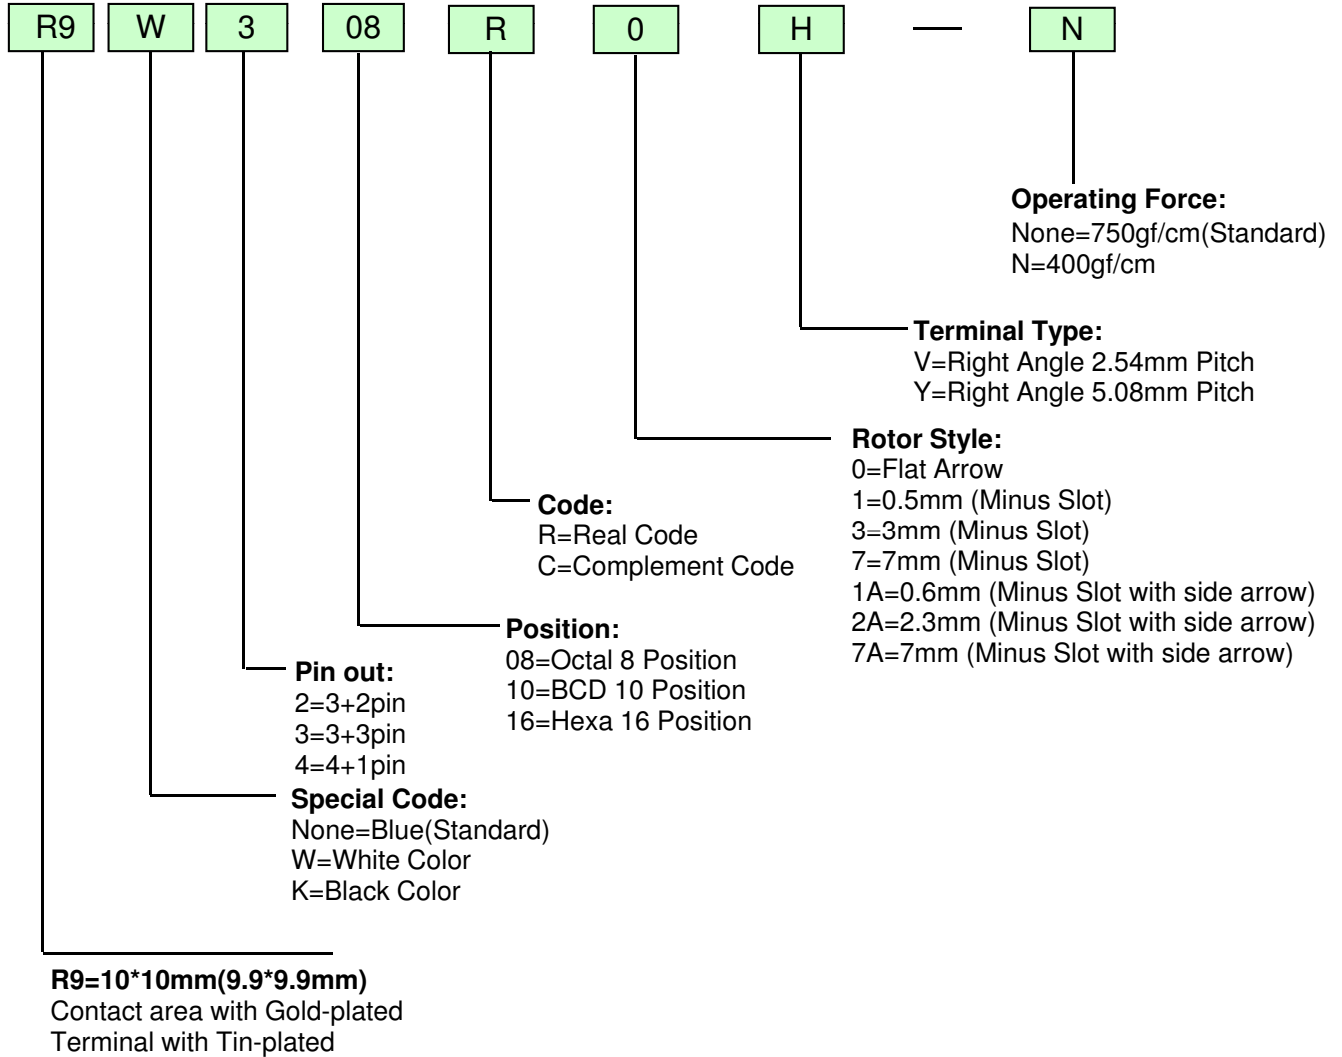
R9 W 3 08 R 0 H — N

**Operating Force:**
None=750gf/cm(Standard)
N=400gf/cm

**Terminal Type:**
V=Right Angle 2.54mm Pitch
Y=Right Angle 5.08mm Pitch

**Rotor Style:**
0=Flat Arrow
1=0.5mm (Minus Slot)
3=3mm (Minus Slot)
7=7mm (Minus Slot)
1A=0.6mm (Minus Slot with side arrow)
2A=2.3mm (Minus Slot with side arrow)
7A=7mm (Minus Slot with side arrow)

**Code:**
R=Real Code
C=Complement Code

**Position:**
08=Octal 8 Position
10=BCD 10 Position
16=Hexa 16 Position

**Pin out:**
2=3+2pin
3=3+3pin
4=4+1pin

**Special Code:**
None=Blue(Standard)
W=White Color
K=Black Color

**R9=10*10mm(9.9*9.9mm)**
Contact area with Gold-plated
Terminal with Tin-plated